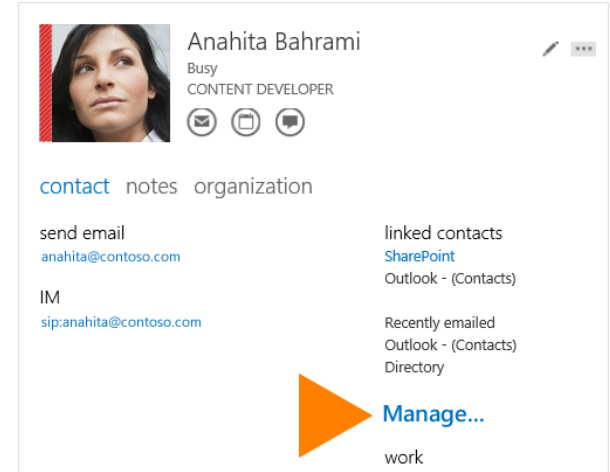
Anahita Bahrami
Busy
CONTENT DEVELOPER

contact notes organization

send email
anahita@contoso.com

IM
sip:anahita@contoso.com

linked contacts
SharePoint
Outlook - (Contacts)

Recently emailed
Outlook - (Contacts)
Directory

Manage...

work